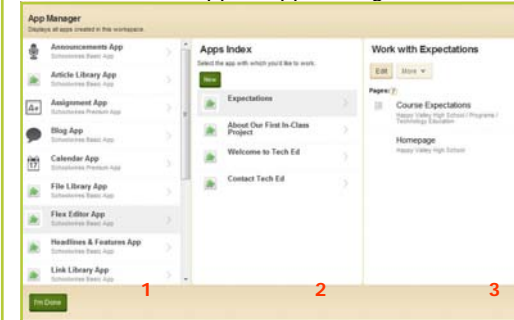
App Manager
Displays all apps created in this workspace.

Announcements App
Schoolwires Basic App

Article Library App
Schoolwires Basic App

Assignment App
Schoolwires Premium App

Blog App
Schoolwires Basic App

Calendar App
Schoolwires Premium App

File Library App
Schoolwires Basic App

Flex Editor App
Schoolwires Basic App

Headlines & Features App
Schoolwires Basic App

Link Library App
Schoolwires Basic App

Apps Index
Select the app with which you'd like to work.

New

Expectations

About Our First In-Class Project

Welcome to Tech Ed

Contact Tech Ed

Work with Expectations

Edit More ▾

Pages: ?

Course Expectations
Happy Valley High School / Programs / Technology Education

Homepage
Happy Valley High School

I'm Done

1

2

3